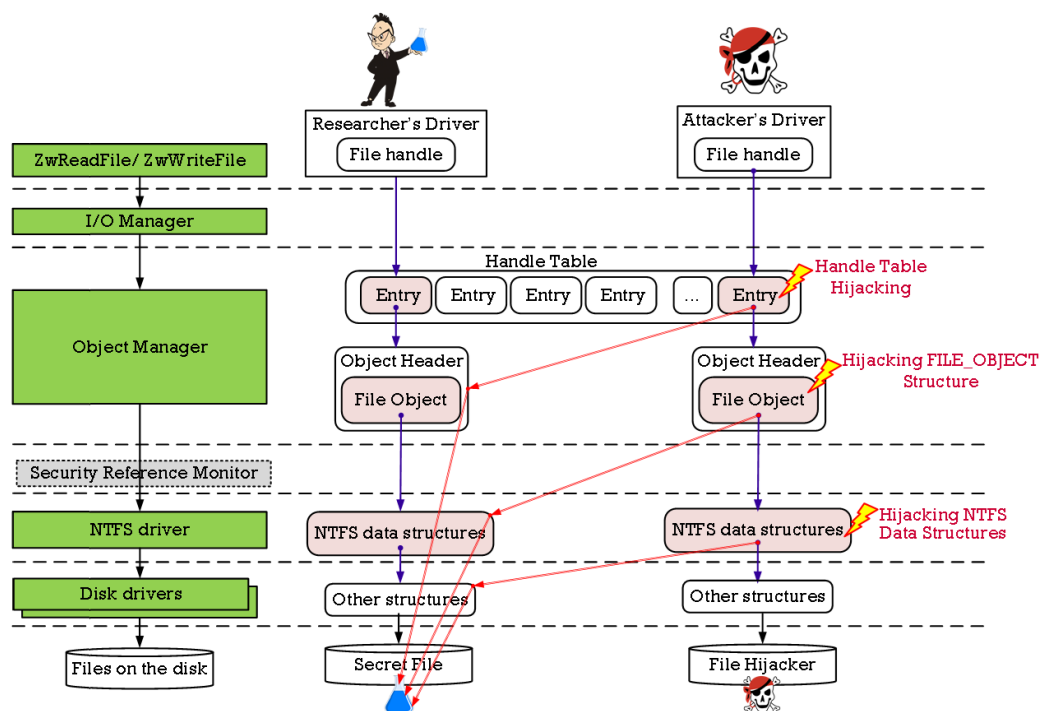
Researcher's Driver
File handle

Attacker's Driver
File handle

ZwReadFile/ ZwWriteFile

I/O Manager

Handle Table
Entry
Entry
Entry
Entry
...
Entry
Handle Table Hijacking

Object Manager

Object Header
File Object

Object Header
File Object
Hijacking FILE_OBJECT Structure

Security Reference Monitor

NTFS driver
NTFS data structures
NTFS data structures
Hijacking NTFS Data Structures

Disk drivers
Other structures
Other structures

Files on the disk
Secret File
File Hijacker